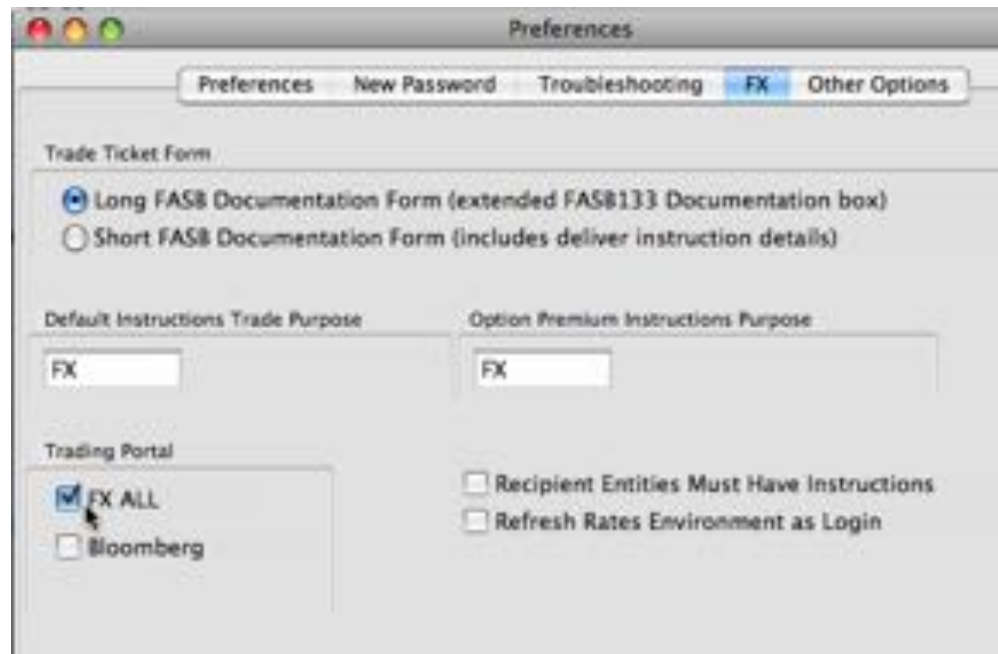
Preferences

Preferences New Password Troubleshooting FX Other Options

Trade Ticket Form

Long FASB Documentation Form (extended FASB133 Documentation box)
Short FASB Documentation Form (includes deliver instruction details)

Default Instructions Trade Purpose

FX

Option Premium Instructions Purpose

FX

Trading Portal

FX ALL
Bloomberg

Recipient Entities Must Have Instructions
Refresh Rates Environment as Login